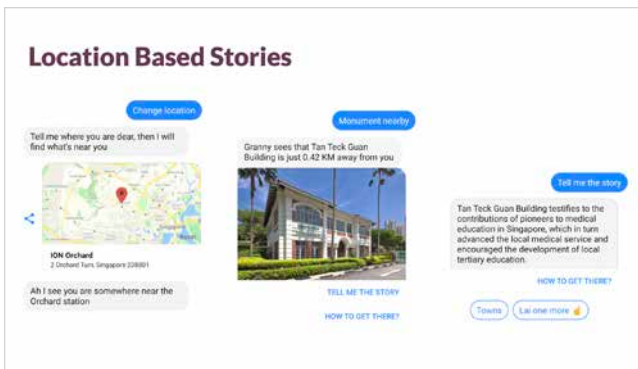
Location Based Stories

Change location

Tell me where you are dear, then I will find what's near you

ION Orchard
2 Orchard Turn, Singapore 238801

Ah I see you are somewhere near the Orchard station

Monument nearby

Granny sees that Tan Teck Guan Building is just 0.42 KM away from you

TELL ME THE STORY

HOW TO GET THERE?

Tell me the story

Tan Teck Guan Building testifies to the contributions of pioneers to medical education in Singapore, which in turn advanced the local medical service and encouraged the development of local tertiary education.

HOW TO GET THERE?

Towns

Lai one more